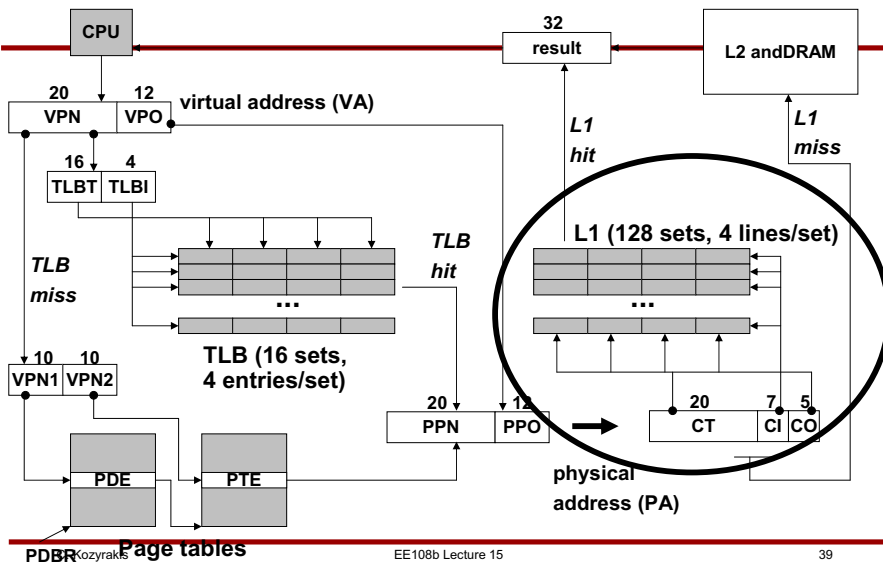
CPU

32
result

L2 andDRAM

20 12
VPN VPO virtual address (VA)

L1
hit

L1
miss

16 4
TLBT TLBI

TLB
hit

L1 (128 sets, 4 lines/set)

TLB
miss

...

...

10 10
VPN1 VPN2

TLB (16 sets, 4 entries/set)

20 12
PPN PPO

20 7 5
CT CI CO

PDE

PTE

physical address (PA)

PDBR

C. Kozyrakis

Page tables

EE108b Lecture 15

39